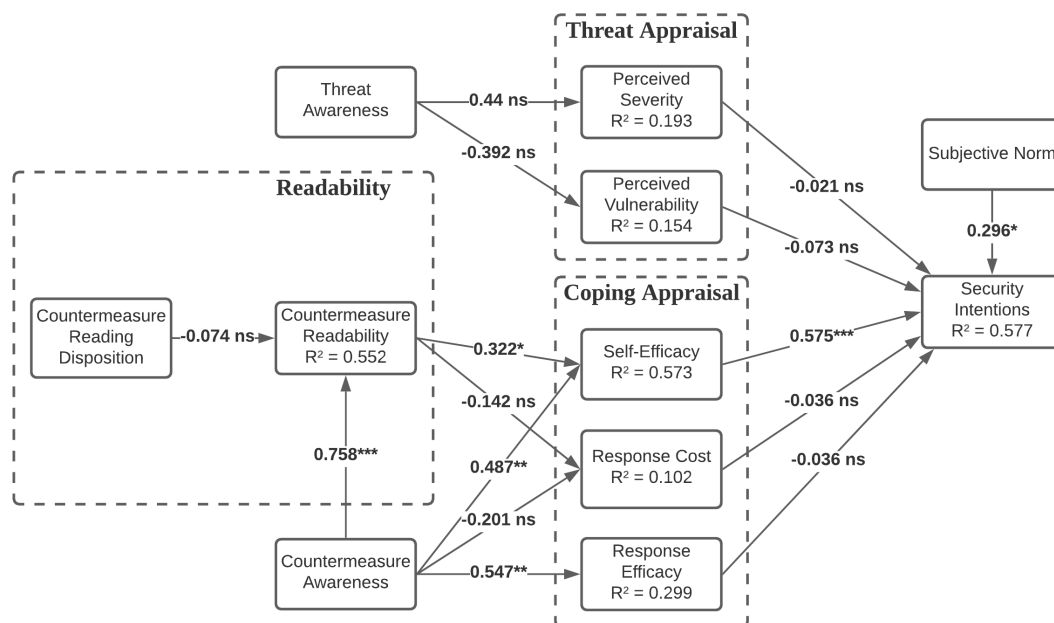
Threat Appraisal

Threat Awareness

0.44 ns

-0.392 ns

Perceived Severity $R^2 = 0.193$

Perceived Vulnerability $R^2 = 0.154$

Subjective Norm

-0.021 ns

-0.073 ns

0.296*

Readability

Countermeasure Reading Disposition

-0.074 ns

Countermeasure Readability $R^2 = 0.552$

Coping Appraisal

Security Intentions $R^2 = 0.577$

0.322*

-0.142 ns

Self-Efficacy $R^2 = 0.573$

0.575***

-0.036 ns

0.758***

0.487**

Response Cost $R^2 = 0.102$

-0.036 ns

-0.201 ns

Countermeasure Awareness

0.547**

Response Efficacy $R^2 = 0.299$